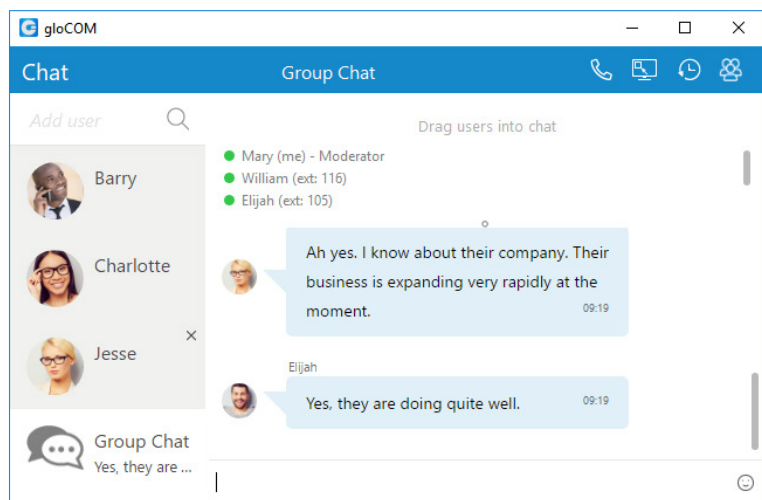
gloCOM

Chat

Group Chat

Add user

Barry

Charlotte

Jesse

×

Group Chat

Yes, they are ...

Drag users into chat

Mary (me) - Moderator

William (ext: 116)

Elijah (ext: 105)

Ah yes. I know about their company. Their business is expanding very rapidly at the moment.

09:19

Elijah

Yes, they are doing quite well.

09:19